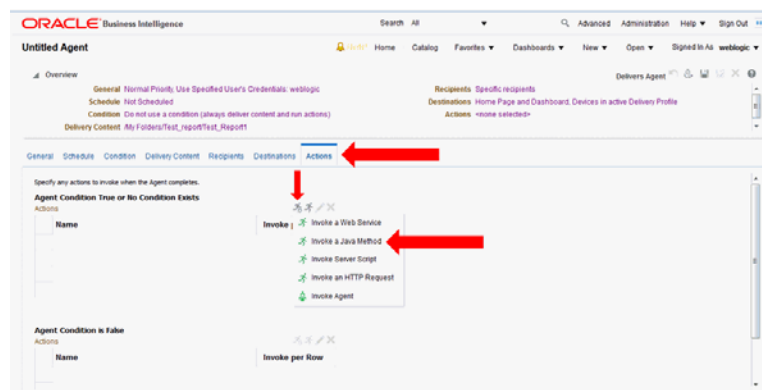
ORACLE Business Intelligence

Search All

Advanced Administration Help ▼ Sign Out

Untitled Agent

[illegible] Home Catalog Favorites ▼ Dashboards ▼ New ▼ Open ▼ Signed In As weblogic ▼

Overview

Delivers Agent

General Normal Priority Use Specified User's Credentials: weblogic
Schedule Not Scheduled
Condition Do not use a condition (always deliver content and run actions)
Delivery Content /My Folders/Test_report/Test_Report1

Recipients Specific recipients
Destinations Home Page and Dashboard, Devices in active Delivery Profile
Actions <none selected>

General Schedule Condition Delivery Content Recipients Destinations Actions

Specify any actions to invoke when the Agent completes.

Agent Condition True or No Condition Exists
Actions

| Name | Invoke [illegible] |
|---|---|

Invoke a Web Service
Invoke a Java Method
Invoke Server Script
Invoke an HTTP Request
Invoke Agent

Agent Condition is False
Actions

| Name | Invoke per Row |
|---|---|